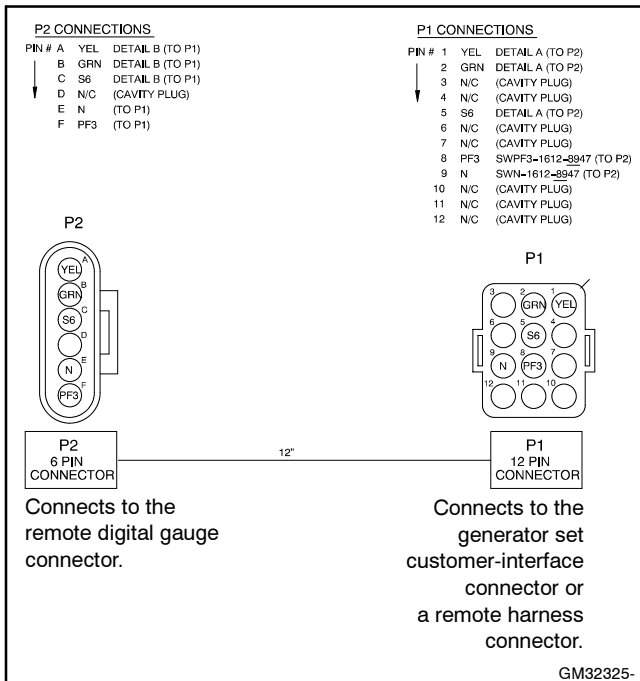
P2 CONNECTIONS

| PIN # | | |
|---|---|---|
| A | YEL | DETAIL B (TO P1) |
| B | GRN | DETAIL B (TO P1) |
| C | S6 | DETAIL B (TO P1) |
| D | N/C | (CAVITY PLUG) |
| E | N | (TO P1) |
| F | PF3 | (TO P1) |

P1 CONNECTIONS

| PIN # | | |
|---|---|---|
| 1 | YEL | DETAIL A (TO P2) |
| 2 | GRN | DETAIL A (TO P2) |
| 3 | N/C | (CAVITY PLUG) |
| 4 | N/C | (CAVITY PLUG) |
| 5 | S6 | DETAIL A (TO P2) |
| 6 | N/C | (CAVITY PLUG) |
| 7 | N/C | (CAVITY PLUG) |
| 8 | PF3 | SWPF3-1612-8947 (TO P2) |
| 9 | N | SWN-1612-8947 (TO P2) |
| 10 | N/C | (CAVITY PLUG) |
| 11 | N/C | (CAVITY PLUG) |
| 12 | N/C | (CAVITY PLUG) |

P2

A YEL
B GRN
C S6
D
E N
F PF3

P1

3 2 GRN 1 YEL
6 5 S6 4
9 N 8 PF3 7
12 11 10

P2
6 PIN
CONNECTOR

12"

P1
12 PIN
CONNECTOR

Connects to the remote digital gauge connector.

Connects to the generator set customer-interface connector or a remote harness connector.

GM32325-